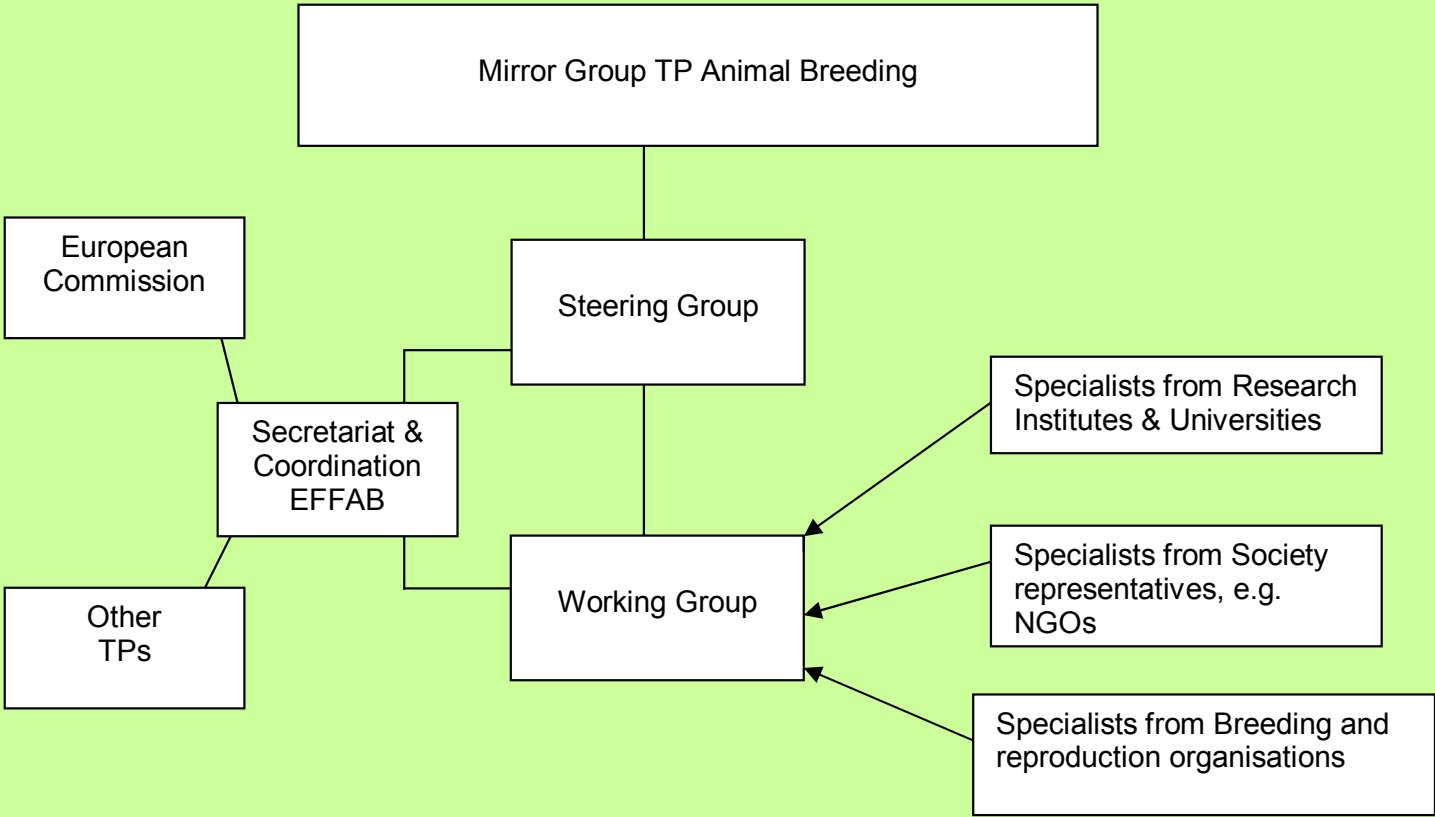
Mirror Group TP Animal Breeding

European Commission

Steering Group

Secretariat & Coordination EFFAB

Specialists from Research Institutes & Universities

Other TPs

Working Group

Specialists from Society representatives, e.g. NGOs

Specialists from Breeding and reproduction organisations